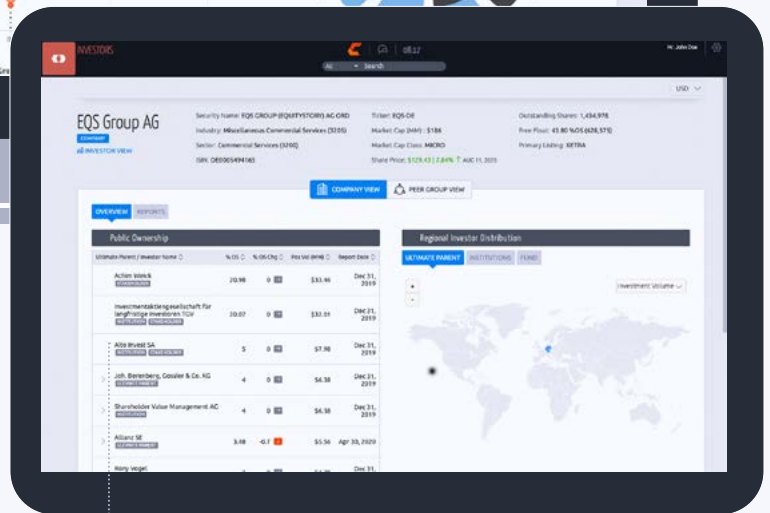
INVESTORS

All Search

Hi, John Doe

USD

EQS Group AG

COMPANY

INVESTOR VIEW

Security Name: EQS GROUP (EQUITYSTORY) AG ORD
Industry: Miscellaneous Commercial Services (5205)
Sector: Commercial Services (5200)
ISIN: DE0005494165

Ticker: EQS-DE
Market Cap (MM): $186
Market Cap Class: MICRO
Share Price: $129.43 | 7.84% AUG 11, 2020

Outstanding Shares: 1,434,978
Free Float: 43.80 %OS (628,573)
Primary Listing: XETRA

COMPANY VIEW

PEER GROUP VIEW

OVERVIEW

REPORTS

Public Ownership

| Ultimate Parent / Investor Name | % OS | % OS Chg | Pos Val (MM) | Report Date |
|---|---|---|---|---|
| Achim Weick STAKEHOLDER | 20.98 | 0 | $33.46 | Dec 31, 2019 |
| Investmentaktiengesellschaft für langfristige Investoren TGV INSTITUTION STAKEHOLDER | 20.07 | 0 | $33.01 | Dec 31, 2019 |
| Alte Invest SA INSTITUTION STAKEHOLDER | 5 | 0 | $7.98 | Dec 31, 2019 |
| Joh. Berenberg, Gossler & Co. KG ULTIMATE PARENT | 4 | 0 | $6.38 | Dec 31, 2019 |
| Shareholder Value Management AG INSTITUTION | 4 | 0 | $6.38 | Dec 31, 2019 |
| Allianz SE ULTIMATE PARENT | 3.48 | -0.7 | $5.56 | Apr 30, 2020 |
| Hony Vogel | | | | |

Regional Investor Distribution

ULTIMATE PARENT

INSTITUTIONS

FUND

Investment Volume